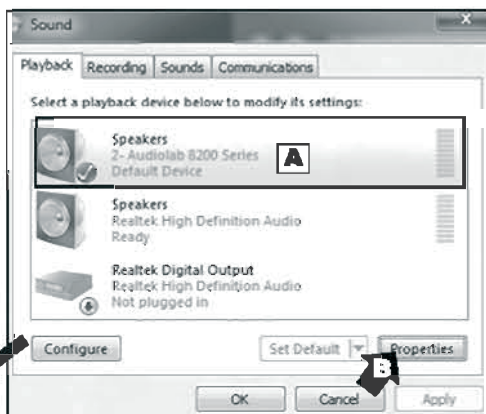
Sound

Playback | Recording | Sounds | Communications

Select a playback device below to modify its settings:

Speakers
2- Audiolab 8200 Series
Default Device

A

Speakers
Realtek High Definition Audio
Ready

Realtek Digital Output
Realtek High Definition Audio
Not plugged in

Configure

Set Default

Properties

B

OK

Cancel

Apply